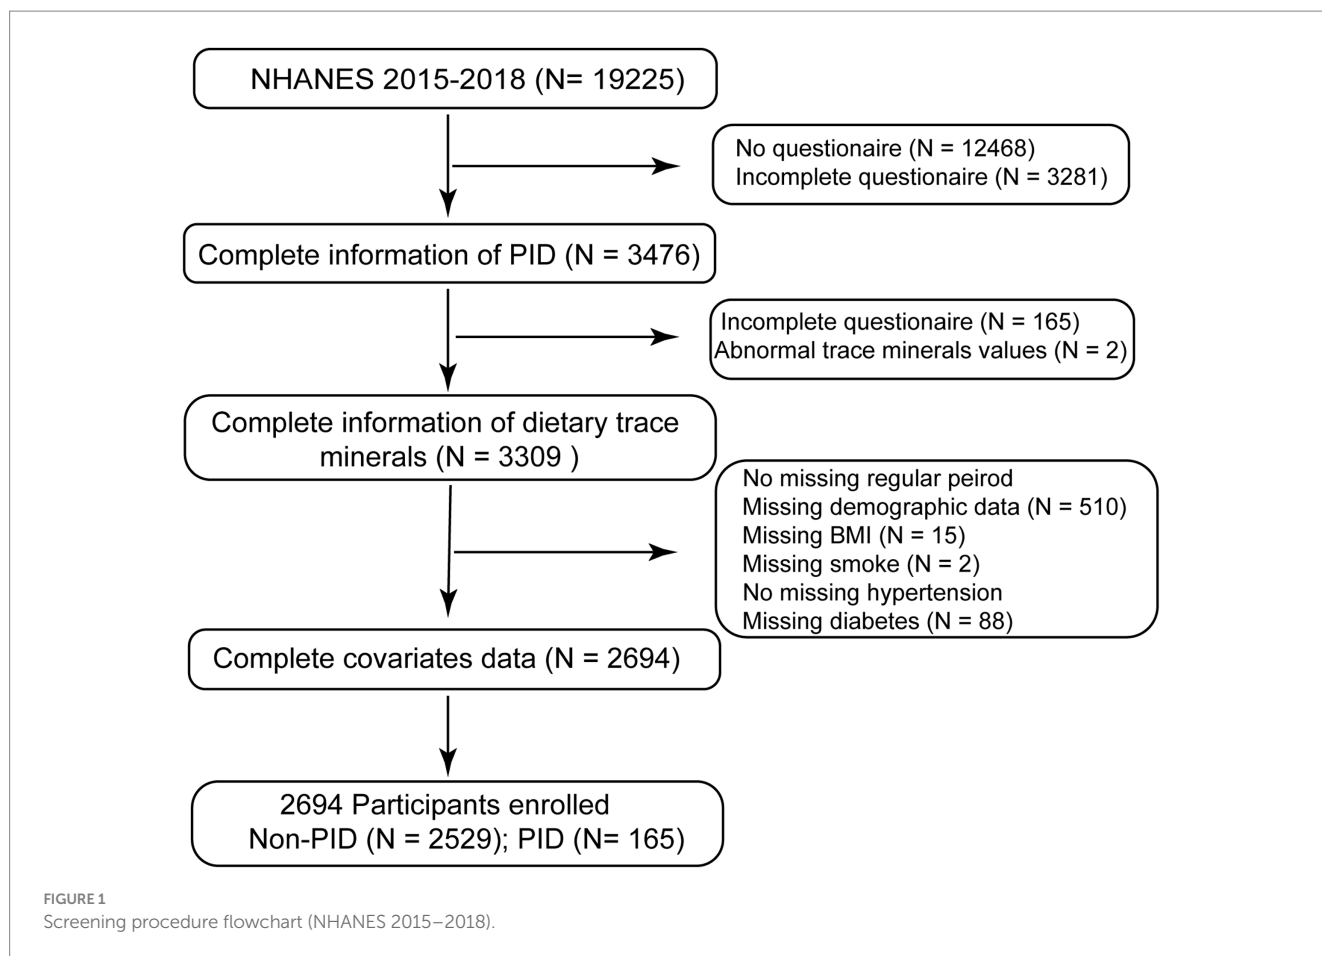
NHANES 2015-2018 (N= 19225)

No questionaire (N = 12468)
Incomplete questionaire (N = 3281)

Complete information of PID (N = 3476)

Incomplete questionaire (N = 165)
Abnormal trace minerals values (N = 2)

Complete information of dietary trace minerals (N = 3309 )

No missing regular peirod
Missing demographic data (N = 510)
Missing BMI (N = 15)
Missing smoke (N = 2)
No missing hypertension
Missing diabetes (N = 88)

Complete covariates data (N = 2694)

2694 Participants enrolled
Non-PID (N = 2529); PID (N= 165)

FIGURE 1
Screening procedure flowchart (NHANES 2015–2018).